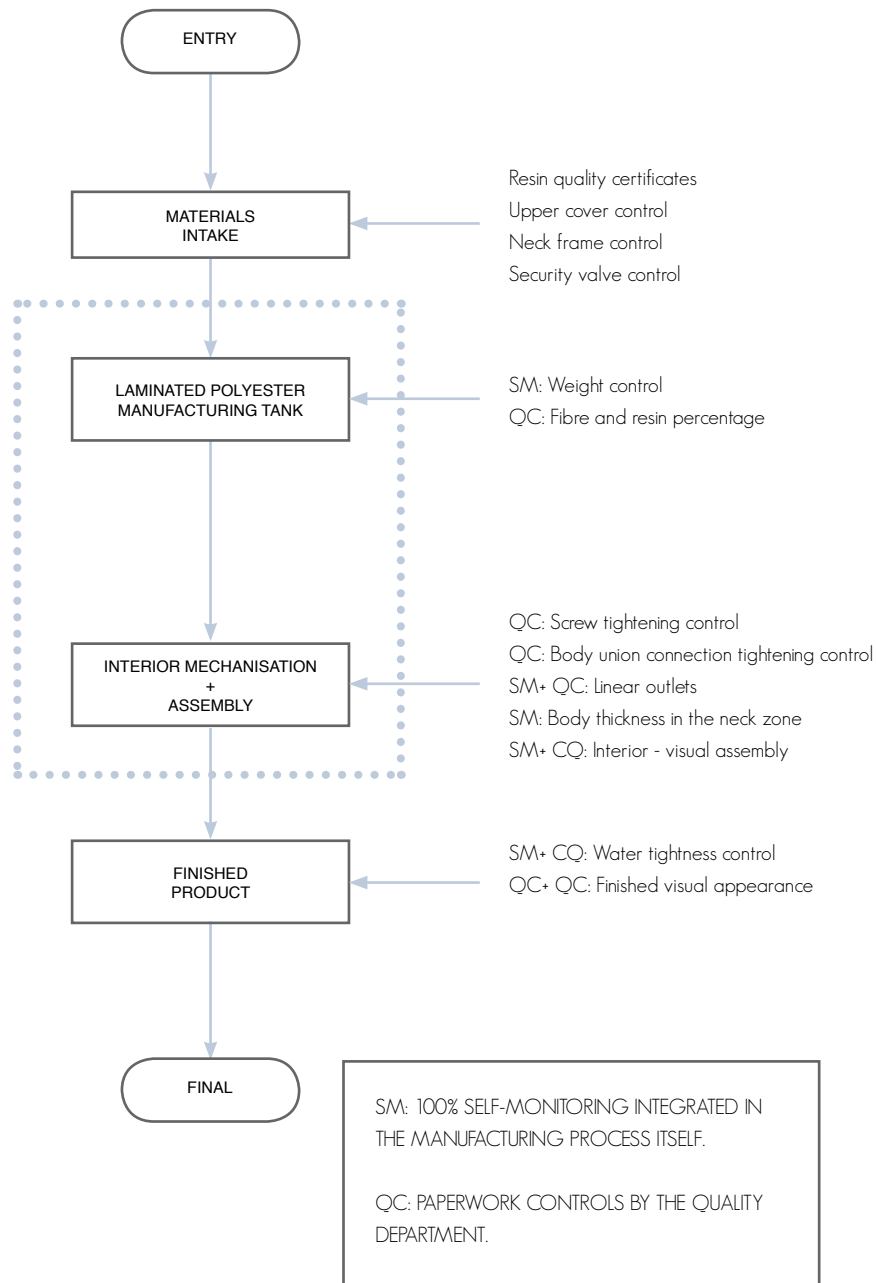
ENTRY

MATERIALS INTAKE

Resin quality certificates
Upper cover control
Neck frame control
Security valve control

LAMINATED POLYESTER MANUFACTURING TANK

SM: Weight control
QC: Fibre and resin percentage

INTERIOR MECHANISATION + ASSEMBLY

QC: Screw tightening control
QC: Body union connection tightening control
SM+ QC: Linear outlets
SM: Body thickness in the neck zone
SM+ CQ: Interior - visual assembly

FINISHED PRODUCT

SM+ CQ: Water tightness control
QC+ QC: Finished visual appearance

FINAL

SM: 100% SELF-MONITORING INTEGRATED IN THE MANUFACTURING PROCESS ITSELF.

QC: PAPERWORK CONTROLS BY THE QUALITY DEPARTMENT.